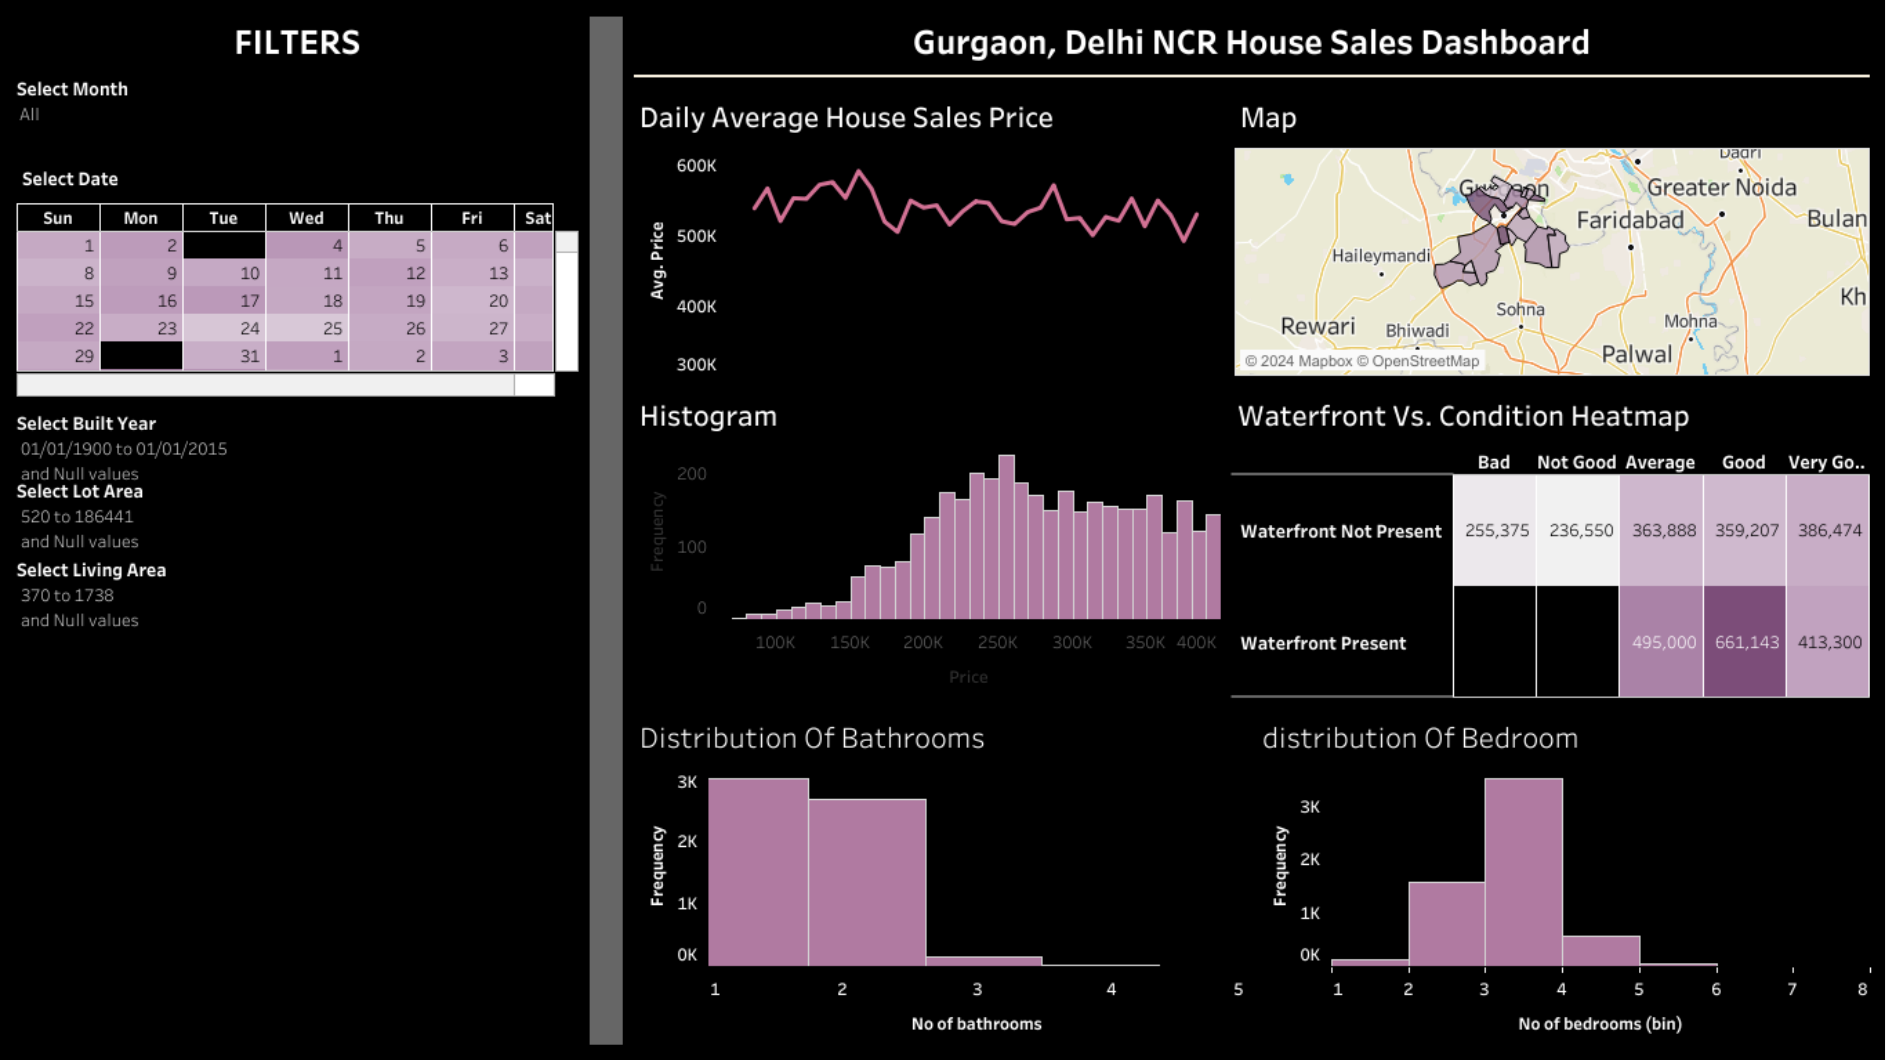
FILTERS

Select Month
All

Select Date

| Sun | Mon | Tue | Wed | Thu | Fri | Sat |
|---|---|---|---|---|---|---|
| 1 | 2 | | 4 | 5 | 6 | |
| 8 | 9 | 10 | 11 | 12 | 13 | |
| 15 | 16 | 17 | 18 | 19 | 20 | |
| 22 | 23 | 24 | 25 | 26 | 27 | |
| 29 | | 31 | 1 | 2 | 3 | |

Select Built Year
01/01/1900 to 01/01/2015
and Null values

Select Lot Area
520 to 186441
and Null values

Select Living Area
370 to 1738
and Null values

Gurgaon, Delhi NCR House Sales Dashboard

Daily Average House Sales Price

600K
500K
400K
300K
Avg. Price

Map

Dadri
Gurgaon
Greater Noida
Faridabad
Bulan
Haileymandi
Kh
Sohna
Rewari
Bhiwadi
Mohna
Palwal
© 2024 Mapbox © OpenStreetMap

Histogram

200
100
0
Frequency
100K 150K 200K 250K 300K 350K 400K
Price

Waterfront Vs. Condition Heatmap

| | Bad | Not Good | Average | Good | Very Go.. |
|---|---|---|---|---|---|
| Waterfront Not Present | 255,375 | 236,550 | 363,888 | 359,207 | 386,474 |
| Waterfront Present | | | 495,000 | 661,143 | 413,300 |

Distribution Of Bathrooms

3K
2K
1K
0K
Frequency
1 2 3 4 5
No of bathrooms

distribution Of Bedroom

3K
2K
1K
0K
Frequency
1 2 3 4 5 6 7 8
No of bedrooms (bin)